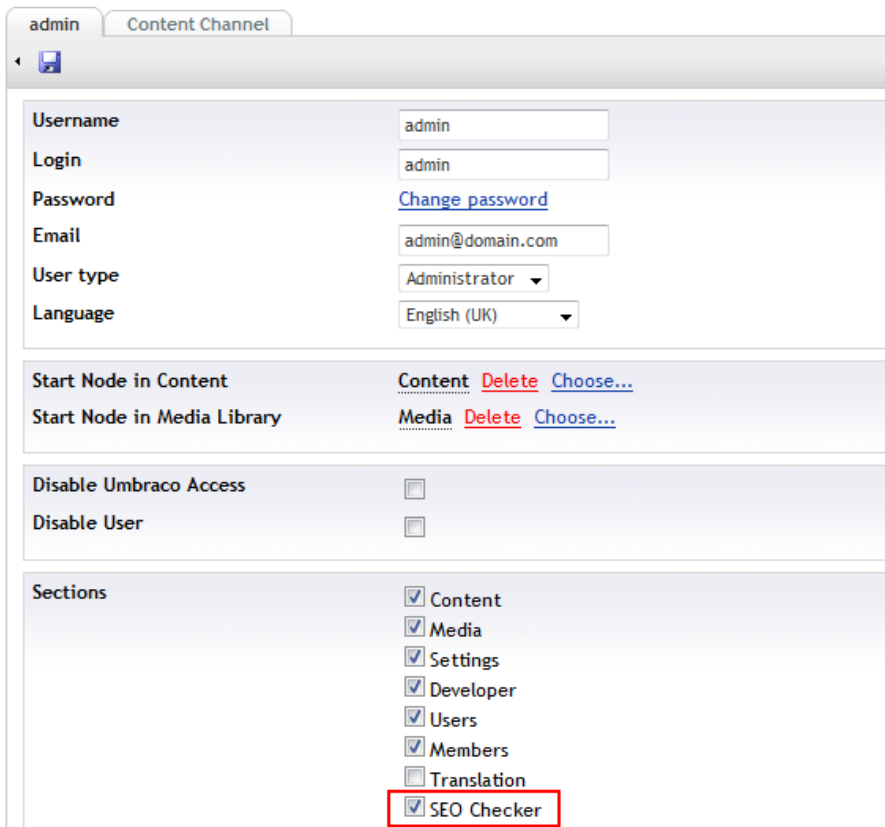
admin
Content Channel

| | |
|---|---|
| Username | admin |
| Login | admin |
| Password | Change password |
| Email | admin@domain.com |
| User type | Administrator |
| Language | English (UK) |

| | |
|---|---|
| Start Node in Content | Content Delete Choose... |
| Start Node in Media Library | Media Delete Choose... |

| | |
|---|---|
| Disable Umbraco Access | ☐ |
| Disable User | ☐ |

Sections
☑ Content
☑ Media
☑ Settings
☑ Developer
☑ Users
☑ Members
☐ Translation
☑ SEO Checker